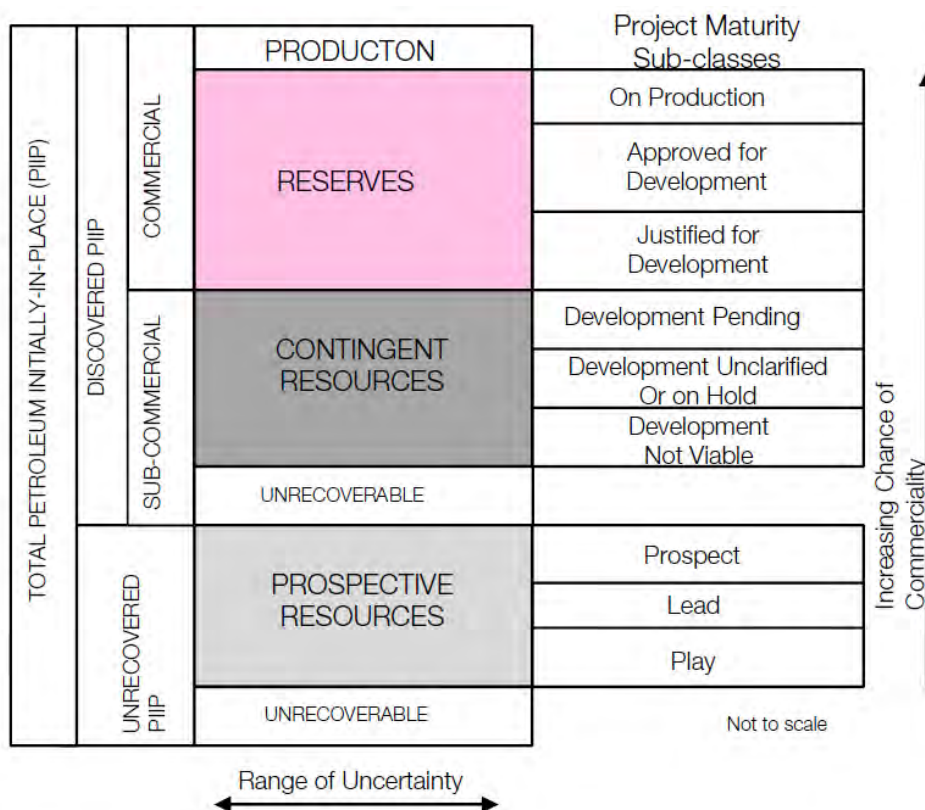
TOTAL PETROLEUM INITALLY-IN-PLACE (PIIP)

DISCOVERED PIIP

COMMERCIAL

SUB-COMMERCIAL

UNRECOVERED PIIP

PRODUCTON

RESERVES

CONTINGENT RESOURCES

UNRECOVERABLE

PROSPECTIVE RESOURCES

UNRECOVERABLE

Project Maturity Sub-classes

On Production

Approved for Development

Justified for Development

Development Pending

Development Unclarified Or on Hold

Development Not Viable

Prospect

Lead

Play

Not to scale

Increasing Chance of Commerciality

Range of Uncertainty